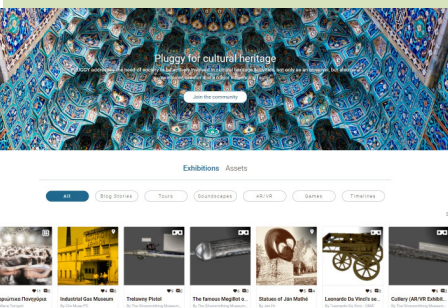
Pluggy for cultural heritage

PLUGGY addresses the need of society to be actively involved in cultural heritage activities, not only as an observer, but also as a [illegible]

Join the community

Exhibitions Assets

All
Blog Stories
Tours
Soundscapes
AR/VR
Games
Timelines

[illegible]ρκίσεων Πανηγύρια
Industrial Gas Museum
Trelawny Pistol
The famous Megilot o...
Statues of Ján Mathé
Leonardo Da Vinci's se...
Cutlery (AR/VR Exhibit...